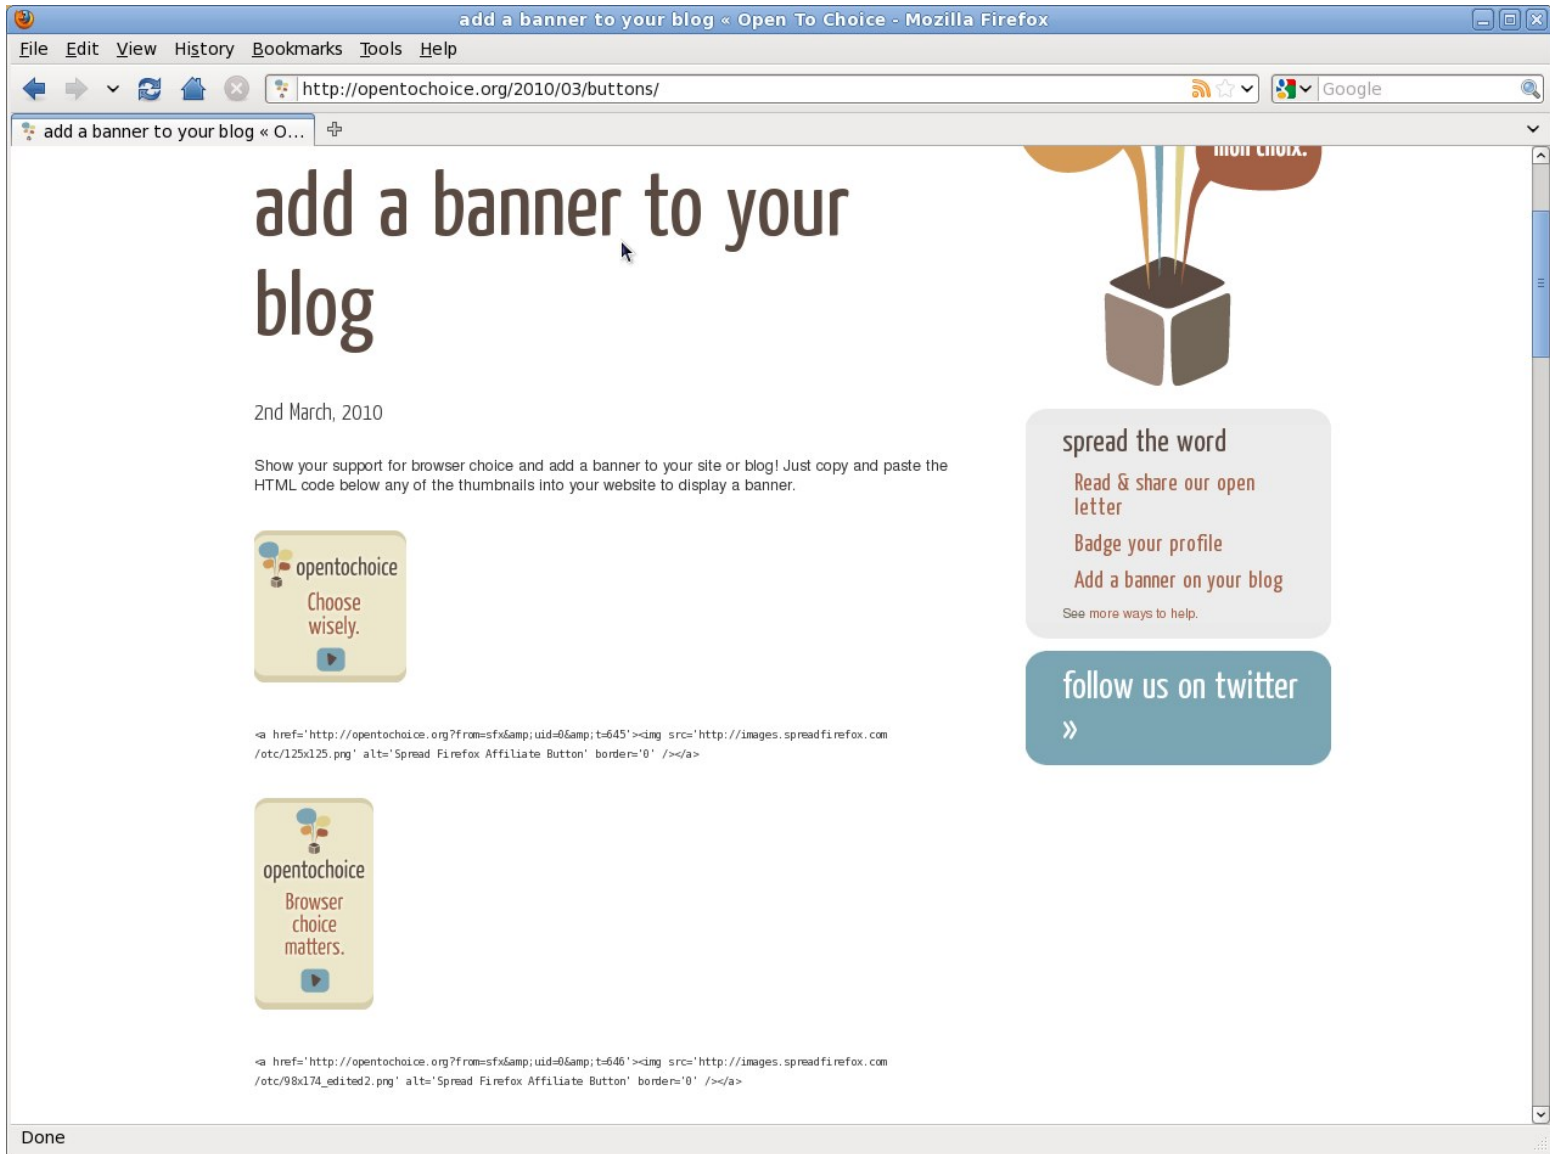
add a banner to your blog « Open To Choice - Mozilla Firefox

File Edit View History Bookmarks Tools Help

http://opentochoice.org/2010/03/buttons/

Google

add a banner to your blog « O...

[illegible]

add a banner to your blog

2nd March, 2010

Show your support for browser choice and add a banner to your site or blog! Just copy and paste the HTML code below any of the thumbnails into your website to display a banner.

opentochoice
Choose wisely.

<a href='http://opentochoice.org?from=sfx&amp;uid=0&amp;t=645'><img src='http://images.spreadfirefox.com/otc/125x125.png' alt='Spread Firefox Affiliate Button' border='0' /></a>

opentochoice
Browser choice matters.

<a href='http://opentochoice.org?from=sfx&amp;uid=0&amp;t=646'><img src='http://images.spreadfirefox.com/otc/98x174_edited2.png' alt='Spread Firefox Affiliate Button' border='0' /></a>

spread the word
Read & share our open letter
Badge your profile
Add a banner on your blog
See more ways to help.

follow us on twitter »

Done